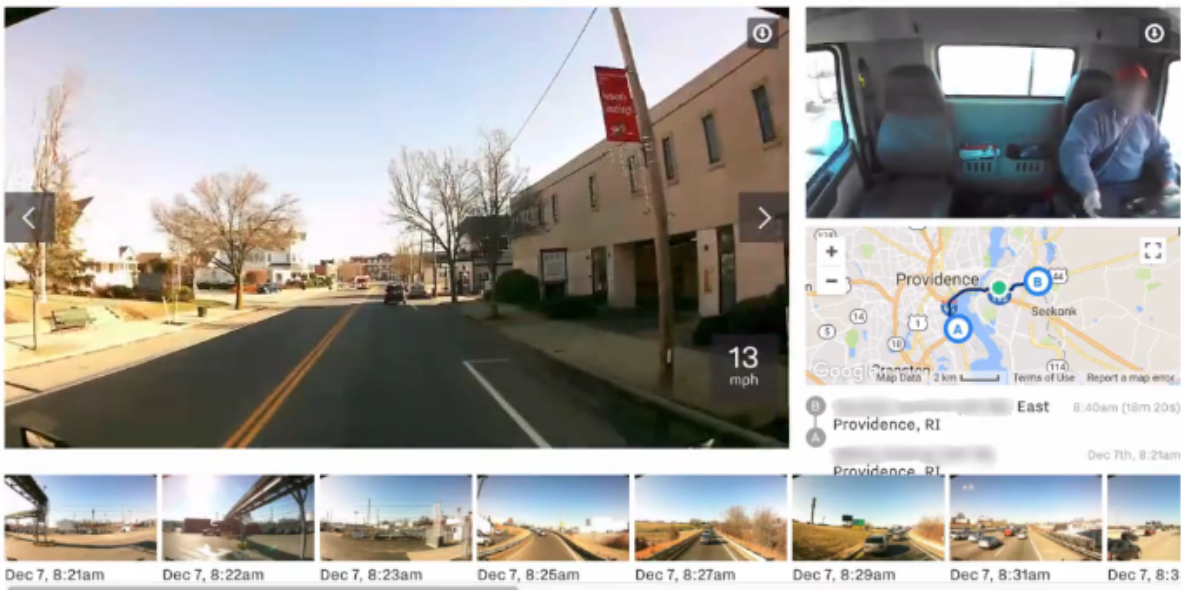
13
mph

+
−
Providence
Seekonk
B
A
44
5
1
16
114
Cranston
Google
Map Data 2 km Terms of Use Report a map error

B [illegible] East Providence, RI 8:40am (18m 20s)
A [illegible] Providence, RI Dec 7th, 8:21am

Dec 7, 8:21am
Dec 7, 8:22am
Dec 7, 8:23am
Dec 7, 8:25am
Dec 7, 8:27am
Dec 7, 8:29am
Dec 7, 8:31am
Dec 7, 8:3